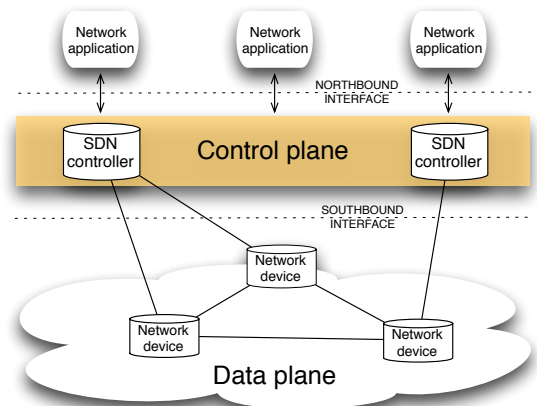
Network application

Network application

Network application

NORTHBOUND INTERFACE

SDN controller

Control plane

SDN controller

SOUTHBOUND INTERFACE

Network device

Network device

Network device

Data plane